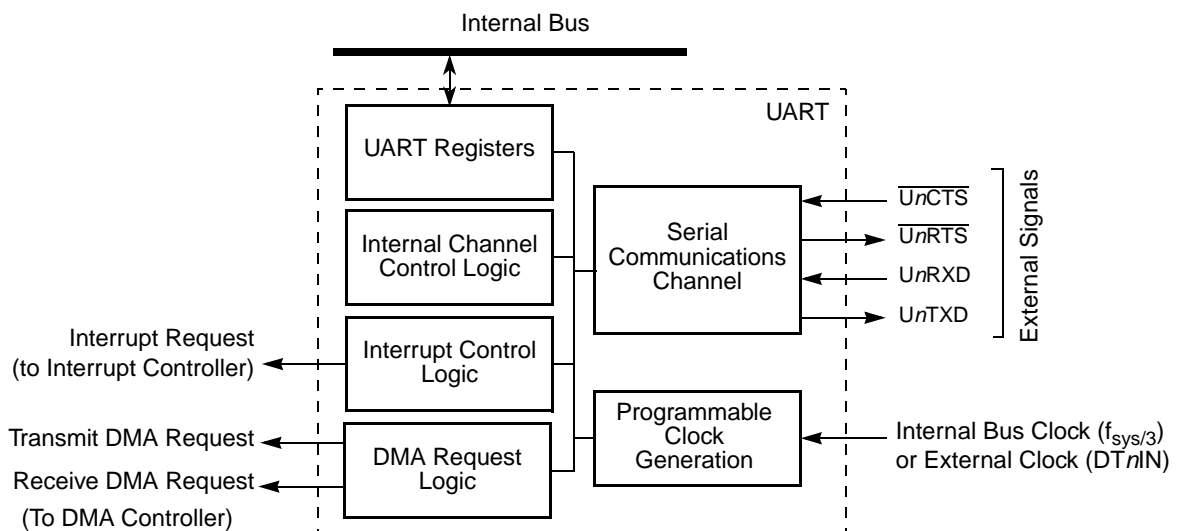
Internal Bus

UART

UART Registers

Internal Channel Control Logic

Serial Communications Channel

$\overline{\text{U}n\text{CTS}}$

$\overline{\text{U}n\text{RTS}}$

U$n$RXD

U$n$TXD

External Signals

Interrupt Request (to Interrupt Controller)

Interrupt Control Logic

Programmable Clock Generation

Transmit DMA Request

Receive DMA Request

(To DMA Controller)

DMA Request Logic

Internal Bus Clock ($f_{sys/3}$) or External Clock (DT$n$IN)